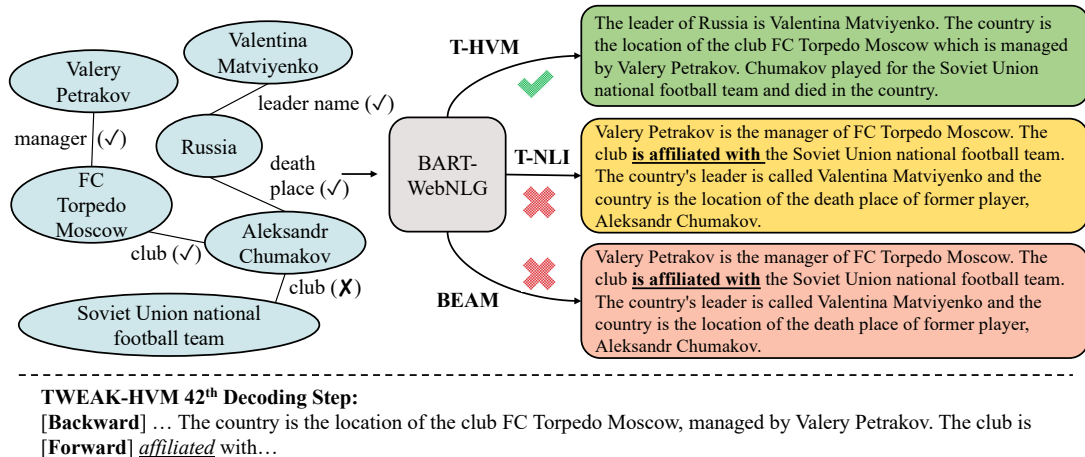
Valery Petrakov

Valentina Matviyenko

leader name (✓)

manager (✓)

Russia

death place (✓)

FC Torpedo Moscow

Aleksandr Chumakov

club (✓)

club (✗)

Soviet Union national football team

BART-WebNLG

T-HVM

T-NLI

BEAM

The leader of Russia is Valentina Matviyenko. The country is the location of the club FC Torpedo Moscow which is managed by Valery Petrakov. Chumakov played for the Soviet Union national football team and died in the country.

Valery Petrakov is the manager of FC Torpedo Moscow. The club **is affiliated with** the Soviet Union national football team. The country's leader is called Valentina Matviyenko and the country is the location of the death place of former player, Aleksandr Chumakov.

Valery Petrakov is the manager of FC Torpedo Moscow. The club **is affiliated with** the Soviet Union national football team. The country's leader is called Valentina Matviyenko and the country is the location of the death place of former player, Aleksandr Chumakov.

**TWEAK-HVM 42$^{th}$ Decoding Step:**
[**Backward**] … The country is the location of the club FC Torpedo Moscow, managed by Valery Petrakov. The club is
[**Forward**] *affiliated* with…